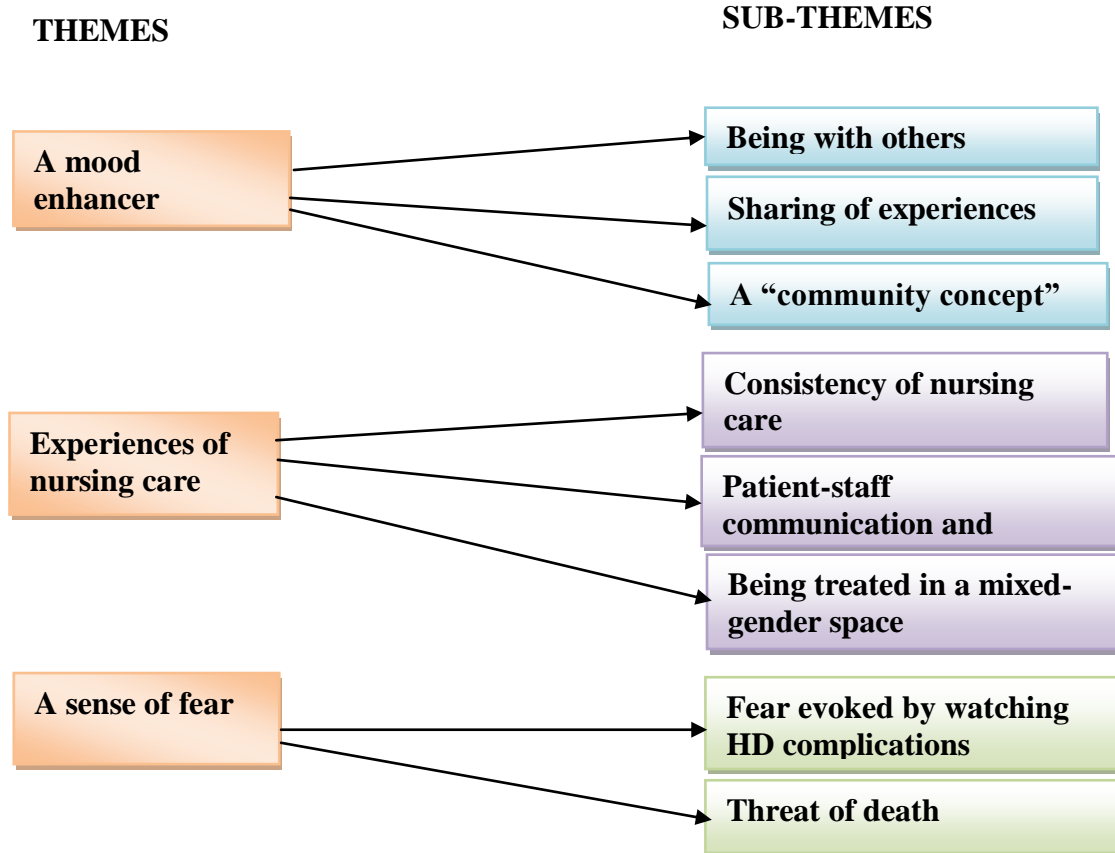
THEMES

SUB-THEMES

A mood enhancer

Being with others

Sharing of experiences

A “community concept”

Experiences of nursing care

Consistency of nursing care

Patient-staff communication and

Being treated in a mixed-gender space

A sense of fear

Fear evoked by watching HD complications

Threat of death